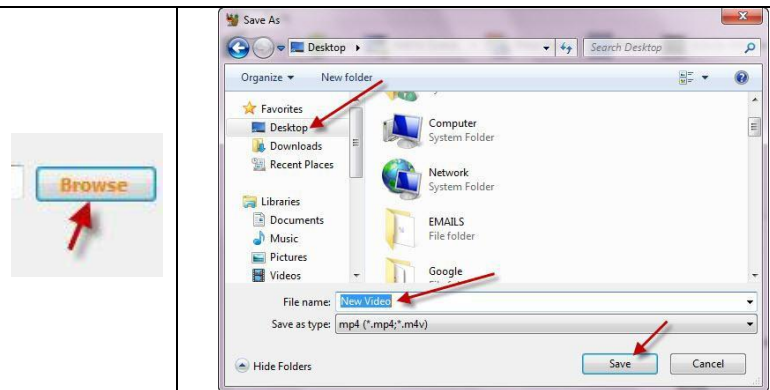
Browse

Save As

Desktop ▸

Search Desktop

Organize ▾ New folder

Favorites
Desktop
Downloads
Recent Places

Libraries
Documents
Music
Pictures
Videos

Computer
System Folder

Network
System Folder

EMAILS
File folder

Google
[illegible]

File name: New Video

Save as type: mp4 (*.mp4;*.m4v)

Hide Folders

Save

Cancel